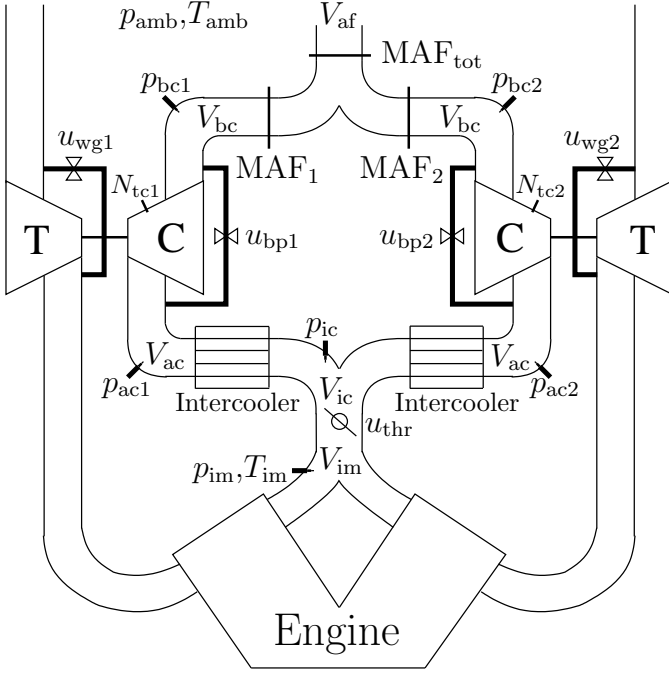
$p_{\text{amb}}, T_{\text{amb}}$

$V_{\text{af}}$

$\text{MAF}_{\text{tot}}$

$p_{\text{bc1}}$

$p_{\text{bc2}}$

$V_{\text{bc}}$

$V_{\text{bc}}$

$u_{\text{wg1}}$

$u_{\text{wg2}}$

$\text{MAF}_1$

$\text{MAF}_2$

$N_{\text{tc1}}$

$N_{\text{tc2}}$

T

C

$u_{\text{bp1}}$

$u_{\text{bp2}}$

C

T

$p_{\text{ic}}$

$V_{\text{ac}}$

$V_{\text{ac}}$

$p_{\text{ac1}}$

Intercooler

$V_{\text{ic}}$

Intercooler

$p_{\text{ac2}}$

$u_{\text{thr}}$

$p_{\text{im}}, T_{\text{im}}$

$V_{\text{im}}$

Engine